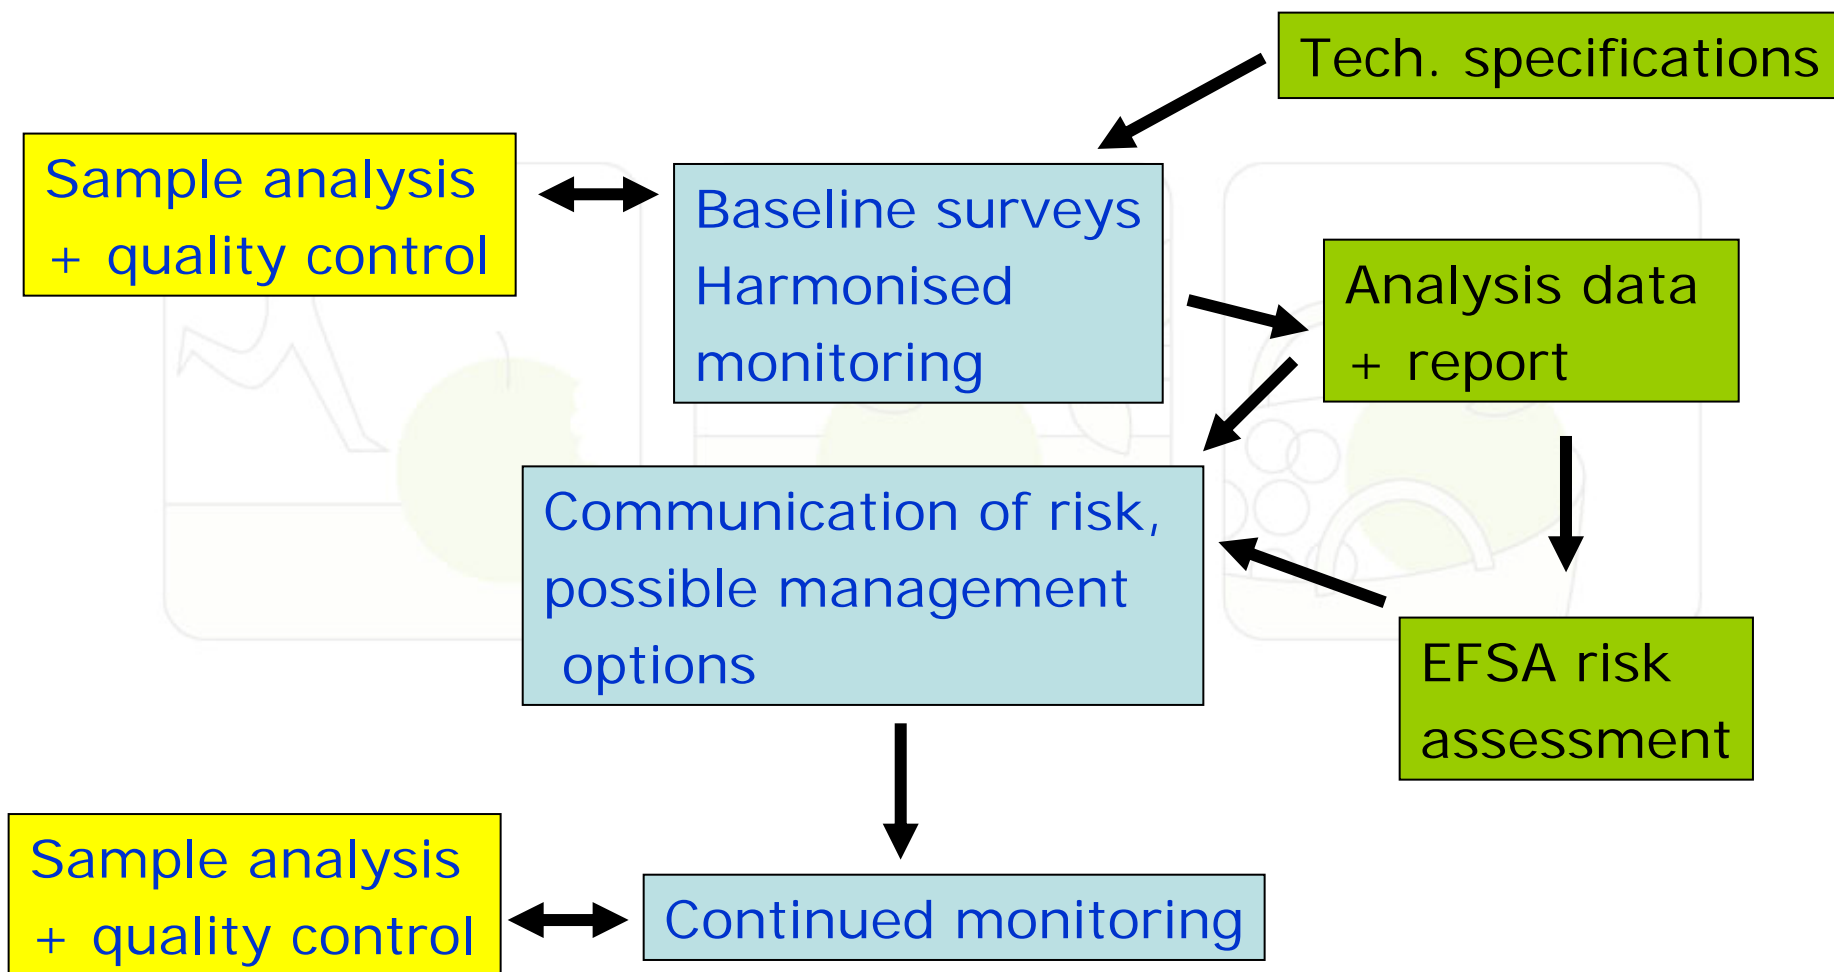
Tech. specifications

Sample analysis
+ quality control

Baseline surveys
Harmonised
monitoring

Analysis data
+ report

Communication of risk,
possible management
options

EFSA risk
assessment

Sample analysis
+ quality control

Continued monitoring